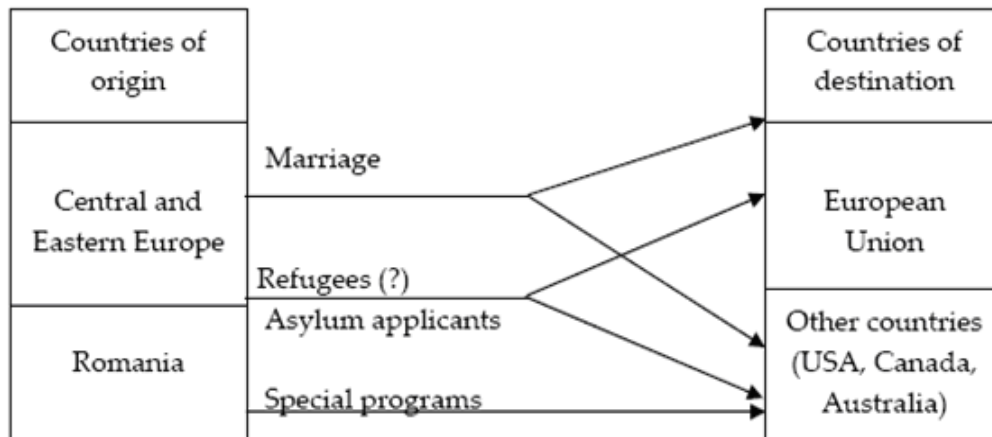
Countries of origin

Central and Eastern Europe

Romania

Marriage

Refugees (?)

Asylum applicants

Special programs

Countries of destination

European Union

Other countries (USA, Canada, Australia)